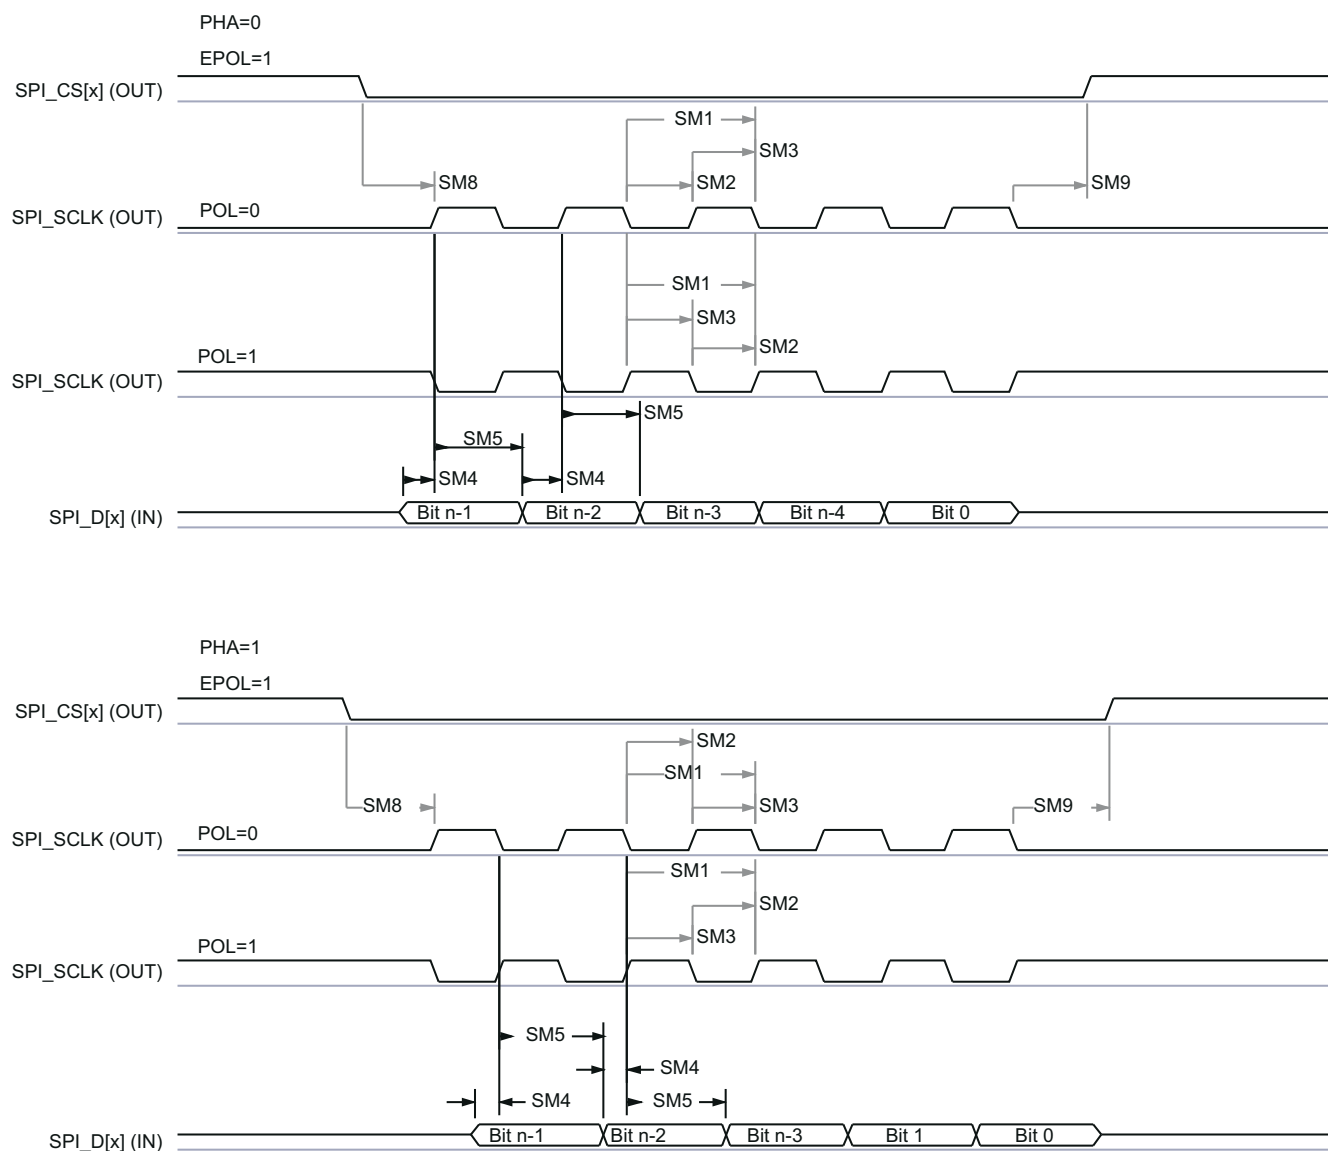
PHA=0

EPOL=1

SPI_CS[x] (OUT)

SM1

SM3

SM8

SM2

SM9

SPI_SCLK (OUT)

POL=0

SM1

SM3

SM2

POL=1

SPI_SCLK (OUT)

SM5

SM5

SM4

SM4

SPI_D[x] (IN)

Bit n-1

Bit n-2

Bit n-3

Bit n-4

Bit 0

PHA=1

EPOL=1

SPI_CS[x] (OUT)

SM2

SM1

SM8

SM3

SM9

SPI_SCLK (OUT)

POL=0

SM1

SM2

SM3

POL=1

SPI_SCLK (OUT)

SM5

SM4

SM4

SM5

SPI_D[x] (IN)

Bit n-1

Bit n-2

Bit n-3

Bit 1

Bit 0